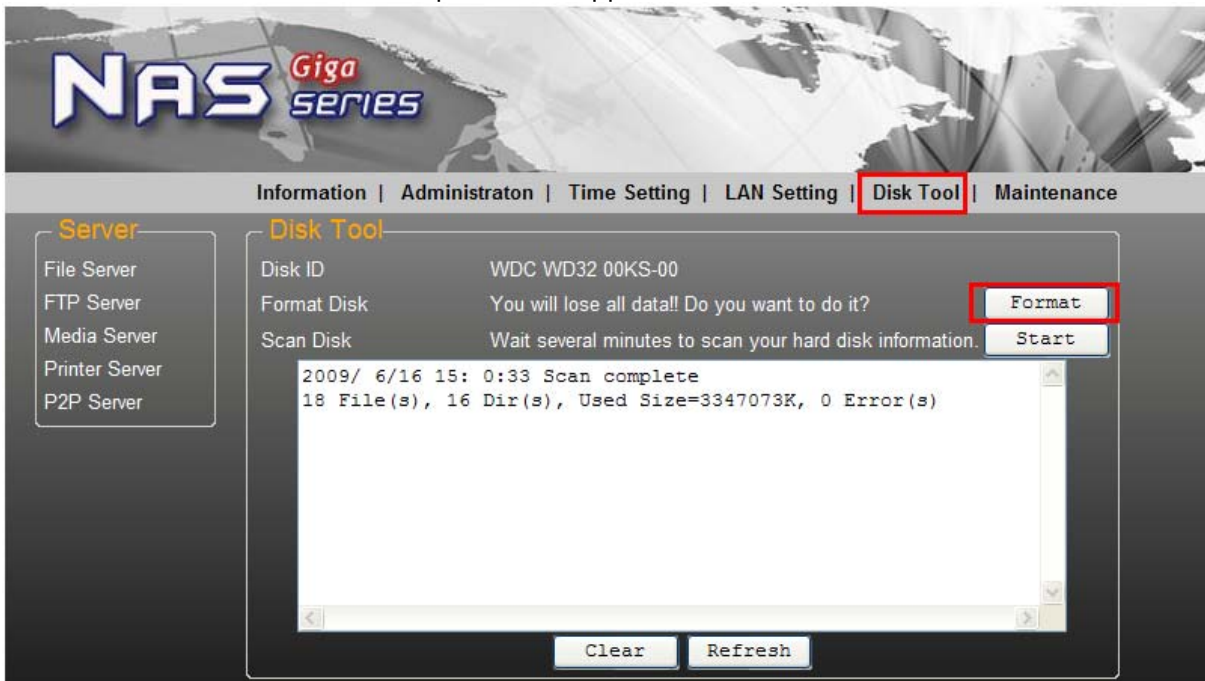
NAS Giga series

Information | Administraton | Time Setting | LAN Setting | Disk Tool | Maintenance

Server

File Server
FTP Server
Media Server
Printer Server
P2P Server

Disk Tool

Disk ID WDC WD32 00KS-00
Format Disk You will lose all data!! Do you want to do it? Format
Scan Disk Wait several minutes to scan your hard disk information. Start

2009/ 6/16 15: 0:33 Scan complete
18 File(s), 16 Dir(s), Used Size=3347073K, 0 Error(s)

Clear Refresh